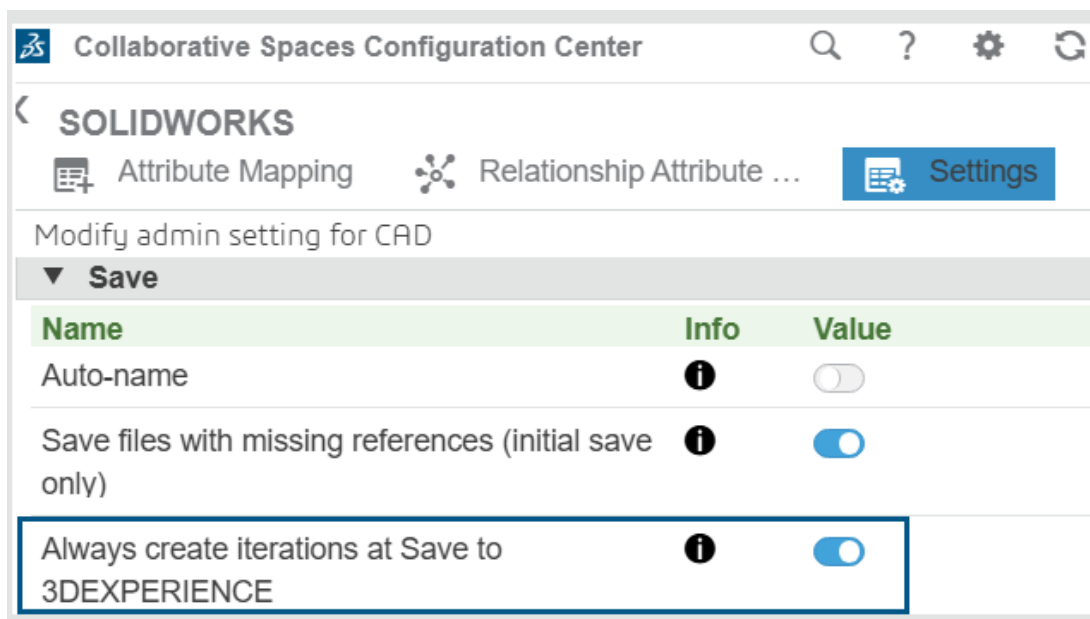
3S Collaborative Spaces Configuration Center

SOLIDWORKS

Attribute Mapping Relationship Attribute … Settings

Modify admin setting for CAD

▼ Save

| Name | Info | Value |
|---|---|---|
| Auto-name | i | |
| Save files with missing references (initial save only) | i | |
| Always create iterations at Save to 3DEXPERIENCE | i | |